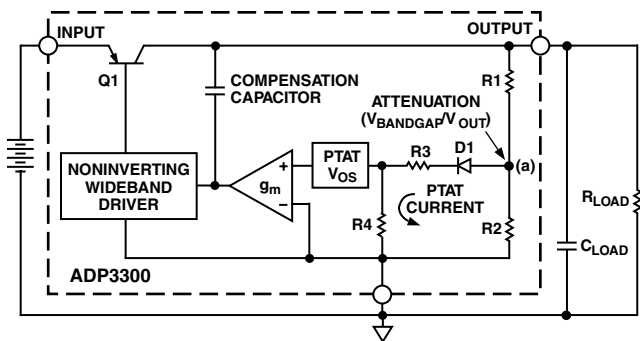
INPUT

OUTPUT

Q1

COMPENSATION CAPACITOR

R1

ATTENUATION ($V_{BANDGAP}/V_{OUT}$)

NONINVERTING WIDEBAND DRIVER

+

−

$g_m$

PTAT $V_{OS}$

R3

D1

(a)

PTAT CURRENT

R4

R2

$R_{LOAD}$

$C_{LOAD}$

ADP3300